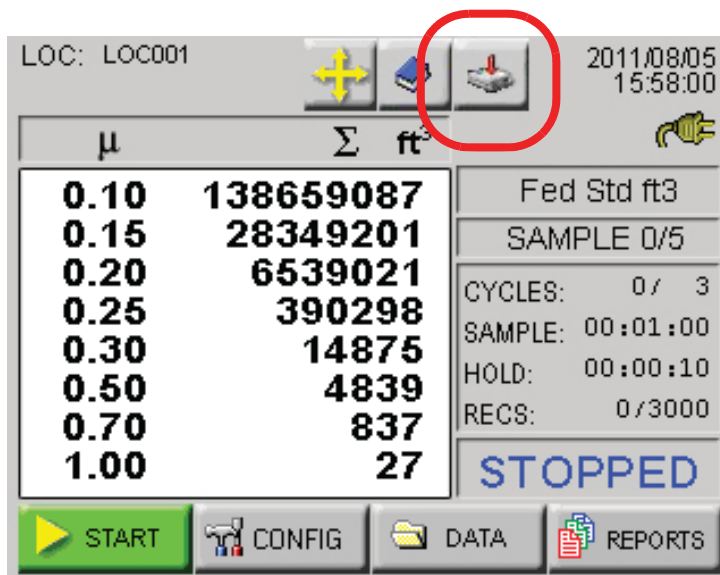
LOC: LOC001

2011/08/05
15:58:00

| μ | Σ | $ft^3$ |
|---|---|---|
| 0.10 | 138659087 | |
| 0.15 | 28349201 | |
| 0.20 | 6539021 | |
| 0.25 | 390298 | |
| 0.30 | 14875 | |
| 0.50 | 4839 | |
| 0.70 | 837 | |
| 1.00 | 27 | |

Fed Std ft3

SAMPLE 0/5

CYCLES: 0/ 3
SAMPLE: 00:01:00
HOLD: 00:00:10
RECS: 0/3000

STOPPED

START
CONFIG
DATA
REPORTS